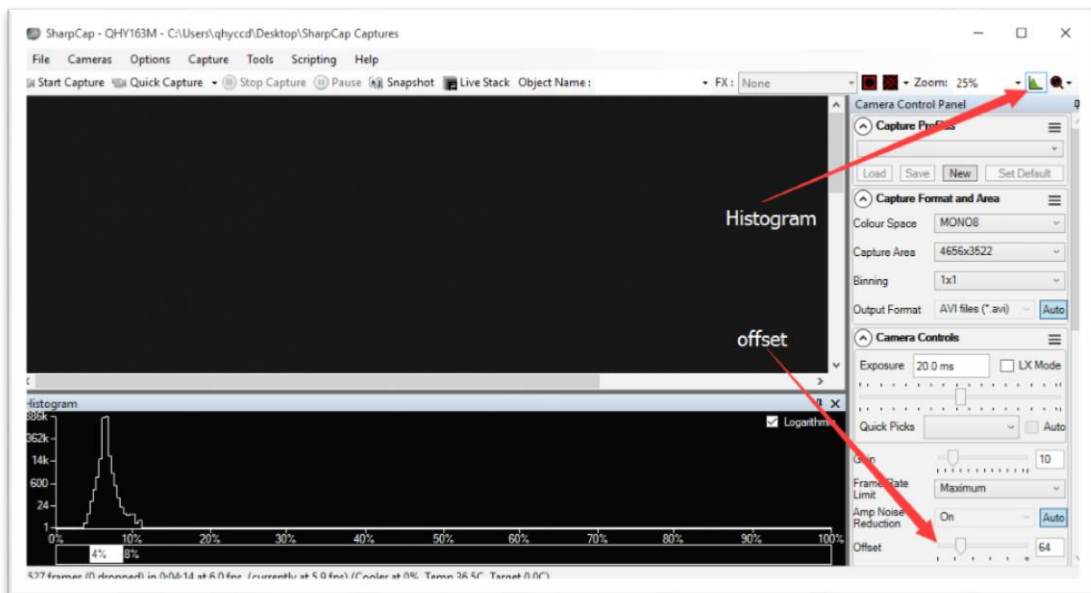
SharpCap - QHY163M - C:\Users\qhyccd\Desktop\SharpCap Captures

File Cameras Options Capture Tools Scripting Help

Start Capture Quick Capture Stop Capture Pause Snapshot Live Stack Object Name: FX: None Zoom: 25%

Camera Control Panel

Capture Profiles

Load Save New Set Default

Capture Format and Area

Colour Space MONO8

Capture Area 4656x3522

Binning 1x1

Output Format AVI files (*.avi) Auto

Camera Controls

Exposure 20.0 ms LX Mode

Quick Picks Auto

Gain 10

Frame Rate Limit Maximum

Amp Noise Reduction On Auto

Offset 64

Histogram

offset

Histogram

886k
362k
14k
600
25
1

Logarithmic

0% 10% 20% 30% 40% 50% 60% 70% 80% 90% 100%

4% 8%

527 frames (0 dropped) in 0:04:14 at 6.0 fps (currently at 5.9 fps) (Cooler at 0%, Temp 36.5C, Target 0.0C)